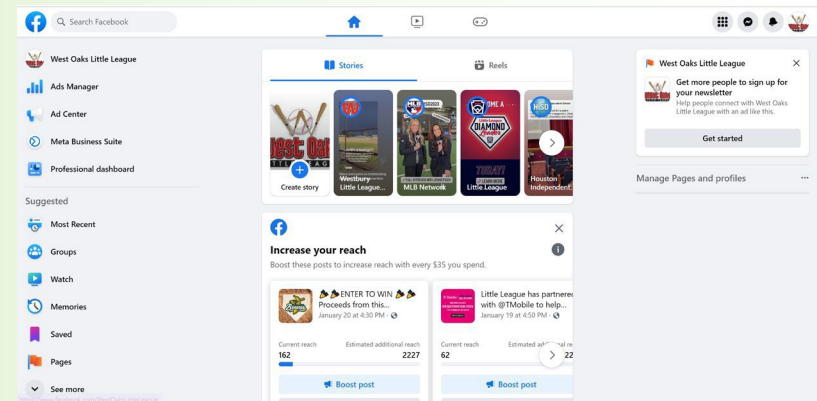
Search Facebook

West Oaks Little League
Ads Manager
Ad Center
Meta Business Suite
Professional dashboard

Suggested
Most Recent
Groups
Watch
Memories
Saved
Pages
See more

Stories
Reels

Create story
Westbury Little League...
MLB Network
Little League
Houston Independent...

Increase your reach
Boost these posts to increase reach with every $35 you spend.

ENTER TO WIN Proceeds from this...
January 20 at 4:30 PM ·
Current reach
162
Estimated additional reach
2227
Boost post

Little League has partnered with @TMobile to help...
January 19 at 4:50 PM ·
Current reach
62
Estimated additional reach
22
Boost post

West Oaks Little League
Get more people to sign up for your newsletter
Help people connect with West Oaks Little League with an ad like this.
Get started

Manage Pages and profiles
...